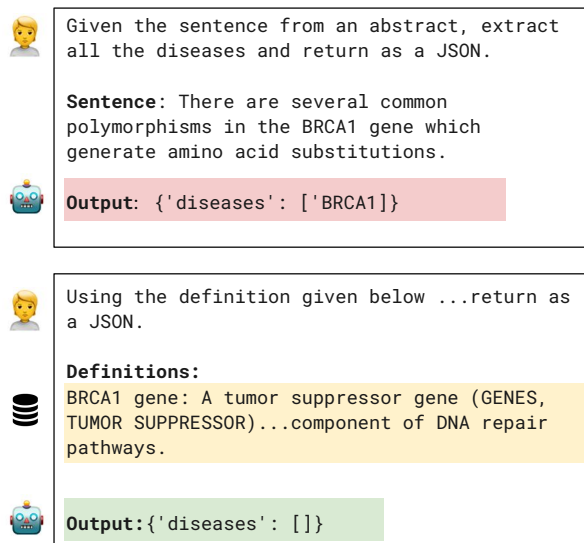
Given the sentence from an abstract, extract all the diseases and return as a JSON.

**Sentence**: There are several common polymorphisms in the BRCA1 gene which generate amino acid substitutions.

**Output**: {'diseases': ['BRCA1]}

Using the definition given below ...return as a JSON.

**Definitions:**
BRCA1 gene: A tumor suppressor gene (GENES, TUMOR SUPPRESSOR)...component of DNA repair pathways.

**Output:**{'diseases': []}